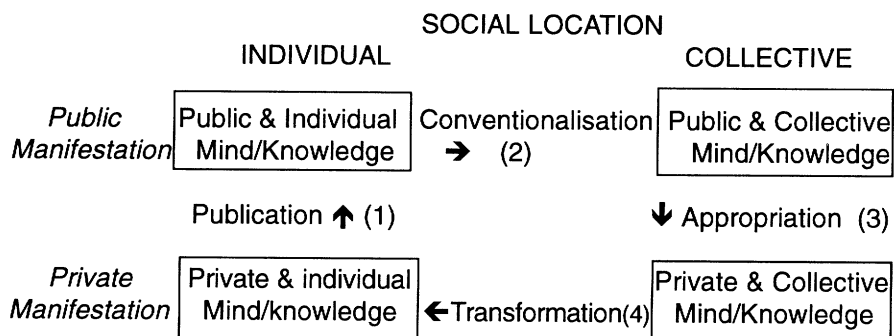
SOCIAL LOCATION

INDIVIDUAL

COLLECTIVE

*Public Manifestation*

Public & Individual Mind/Knowledge

Conventionalisation → (2)

Public & Collective Mind/Knowledge

Publication ↑ (1)

↓ Appropriation (3)

*Private Manifestation*

Private & individual Mind/knowledge

←Transformation(4)

Private & Collective Mind/Knowledge